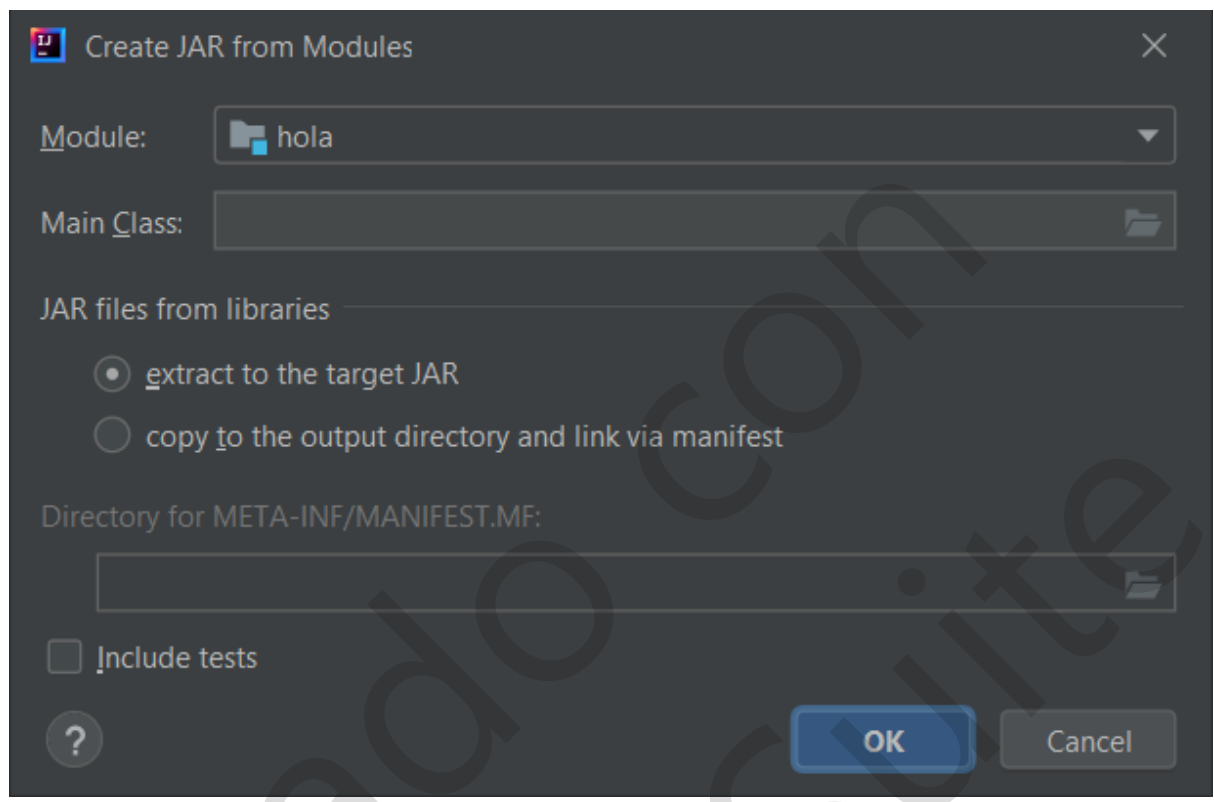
IJ Create JAR from Modules

Module: hola

Main Class:

JAR files from libraries

extract to the target JAR

copy to the output directory and link via manifest

Directory for META-INF/MANIFEST.MF:

Include tests

?

OK

Cancel

ado con ite